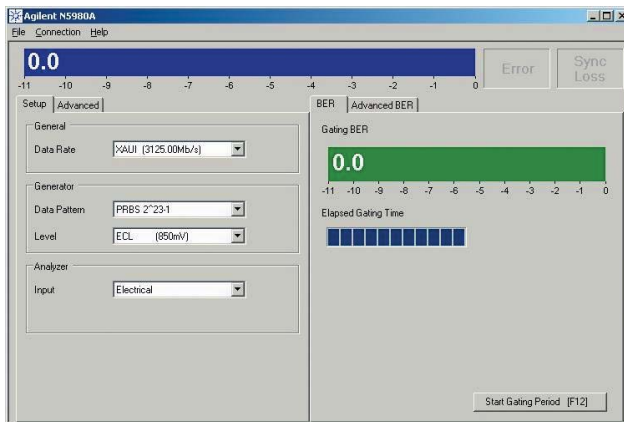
Agilent N5980A
File Connection Help

0.0
-11 -10 -9 -8 -7 -6 -5 -4 -3 -2 -1 0

Error
Sync Loss

Setup | Advanced

General
Data Rate XAUI (3125.00Mb/s)

Generator
Data Pattern PRBS 2^23-1
Level ECL (850mV)

Analyzer
Input Electrical

BER | Advanced BER

Gating BER
0.0
-11 -10 -9 -8 -7 -6 -5 -4 -3 -2 -1 0

Elapsed Gating Time

Start Gating Period [F12]